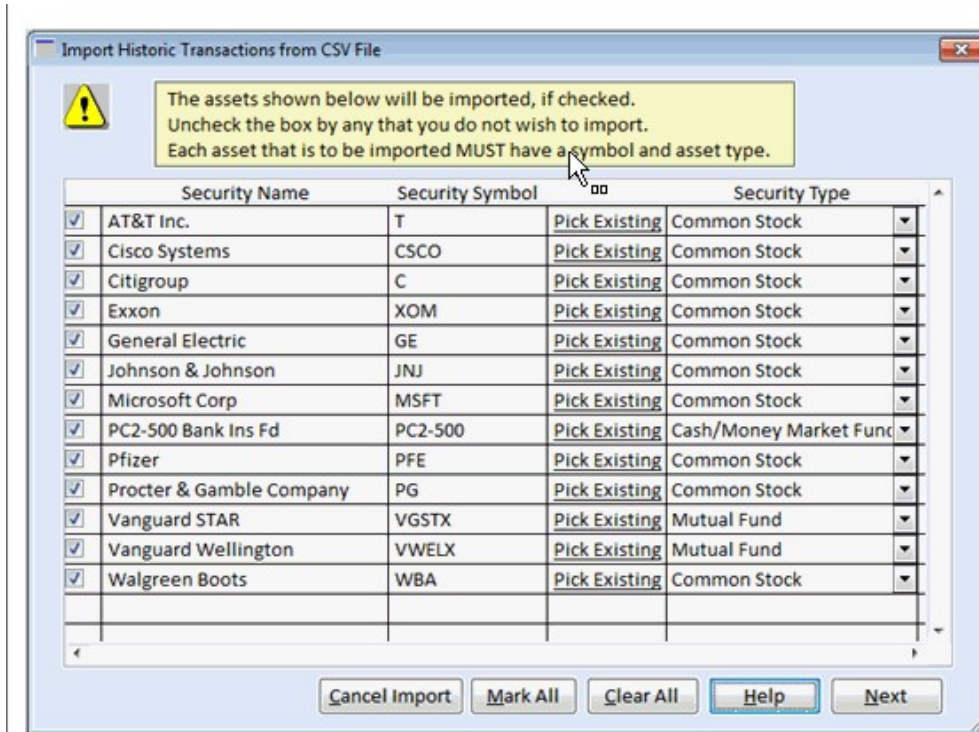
Import Historic Transactions from CSV File

The assets shown below will be imported, if checked.
Uncheck the box by any that you do not wish to import.
Each asset that is to be imported MUST have a symbol and asset type.

| | Security Name | Security Symbol | | Security Type |
|---|---|---|---|---|
| ☑ | AT&T Inc. | T | Pick Existing | Common Stock |
| ☑ | Cisco Systems | CSCO | Pick Existing | Common Stock |
| ☑ | Citigroup | C | Pick Existing | Common Stock |
| ☑ | Exxon | XOM | Pick Existing | Common Stock |
| ☑ | General Electric | GE | Pick Existing | Common Stock |
| ☑ | Johnson & Johnson | JNJ | Pick Existing | Common Stock |
| ☑ | Microsoft Corp | MSFT | Pick Existing | Common Stock |
| ☑ | PC2-500 Bank Ins Fd | PC2-500 | Pick Existing | Cash/Money Market Func |
| ☑ | Pfizer | PFE | Pick Existing | Common Stock |
| ☑ | Procter & Gamble Company | PG | Pick Existing | Common Stock |
| ☑ | Vanguard STAR | VGSTX | Pick Existing | Mutual Fund |
| ☑ | Vanguard Wellington | VWELX | Pick Existing | Mutual Fund |
| ☑ | Walgreen Boots | WBA | Pick Existing | Common Stock |

Cancel Import Mark All Clear All Help Next